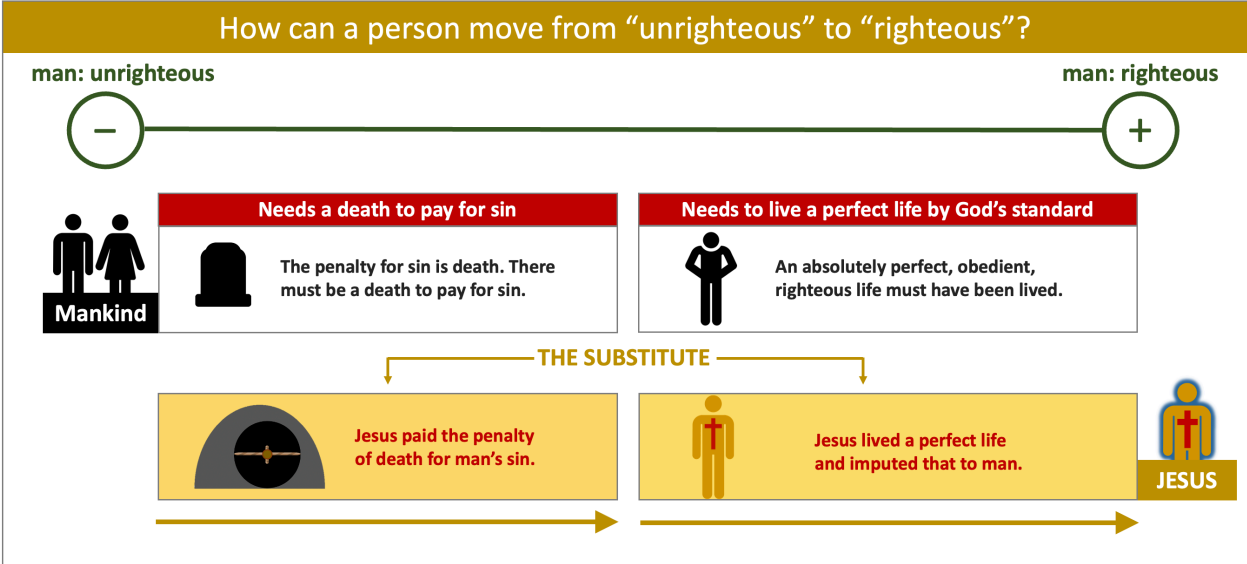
How can a person move from “unrighteous” to “righteous”?

man: unrighteous

man: righteous

−

+

Mankind

Needs a death to pay for sin

The penalty for sin is death. There must be a death to pay for sin.

Needs to live a perfect life by God’s standard

An absolutely perfect, obedient, righteous life must have been lived.

THE SUBSTITUTE

Jesus paid the penalty of death for man’s sin.

Jesus lived a perfect life and imputed that to man.

JESUS